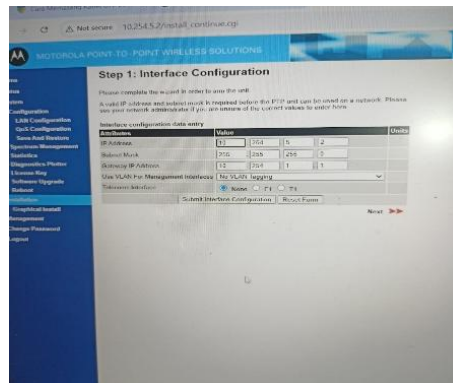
Not secure 10.254.5.2/install_continue.cgi

MOTOROLA POINT-TO-POINT WIRELESS SOLUTIONS

Configuration
LAN Configuration
QoS Configuration
Save And Restore
Spectrum Management
Statistics
Diagnostics Plotter
License Key
Software Upgrade
Reboot
Installation
Graphical Install
Management
Change Password
Logout

Step 1: Interface Configuration

Please complete the wizard in order to arm the unit.

A valid IP address and subnet mask is required before the PTP unit can be used on a network. Please see your network administrator if you are unsure of the correct values to enter here.

Interface configuration data entry

| Attributes | Value | Units |
|---|---|---|
| IP Address | 10 . 254 . 5 . 2 | |
| Subnet Mask | 255 . 255 . 255 . 0 | |
| Gateway IP Address | 10 . 254 . 1 . 1 | |
| Use VLAN For Management Interfaces | No VLAN Tagging | |
| Telecoms Interface | None T1 E1 | |

Submit Interface Configuration Reset Form

Next